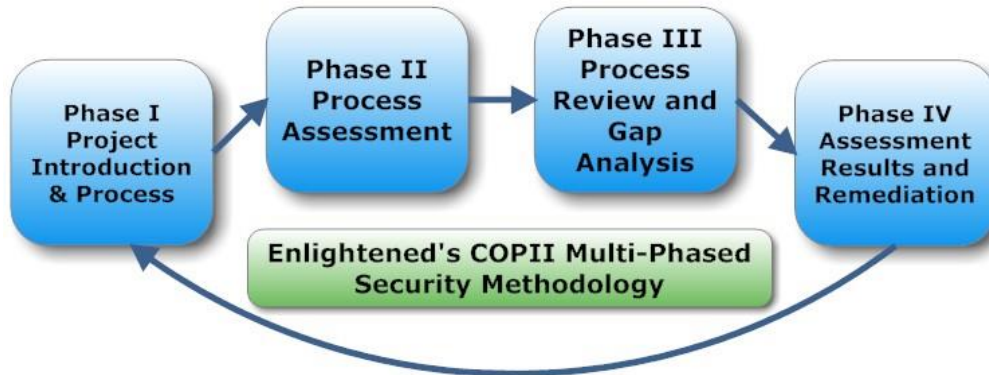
Phase I
Project
Introduction
& Process

Phase II
Process
Assessment

Phase III
Process
Review and
Gap
Analysis

Phase IV
Assessment
Results and
Remediation

Enlightened's COPII Multi-Phased
Security Methodology